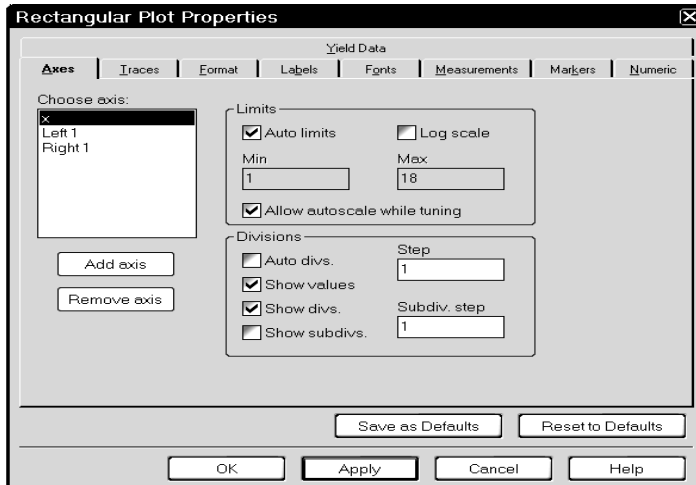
Rectangular Plot Properties

Yield Data

Axes | Traces | Format | Labels | Fonts | Measurements | Markers | Numeric

Choose axis:
x
Left 1
Right 1

Add axis
Remove axis

Limits
Auto limits
Log scale
Min
1
Max
18
Allow autoscale while tuning

Divisions
Auto divs.
Show values
Show divs.
Show subdivs.
Step
1
Subdiv. step
1

Save as Defaults
Reset to Defaults

OK
Apply
Cancel
Help